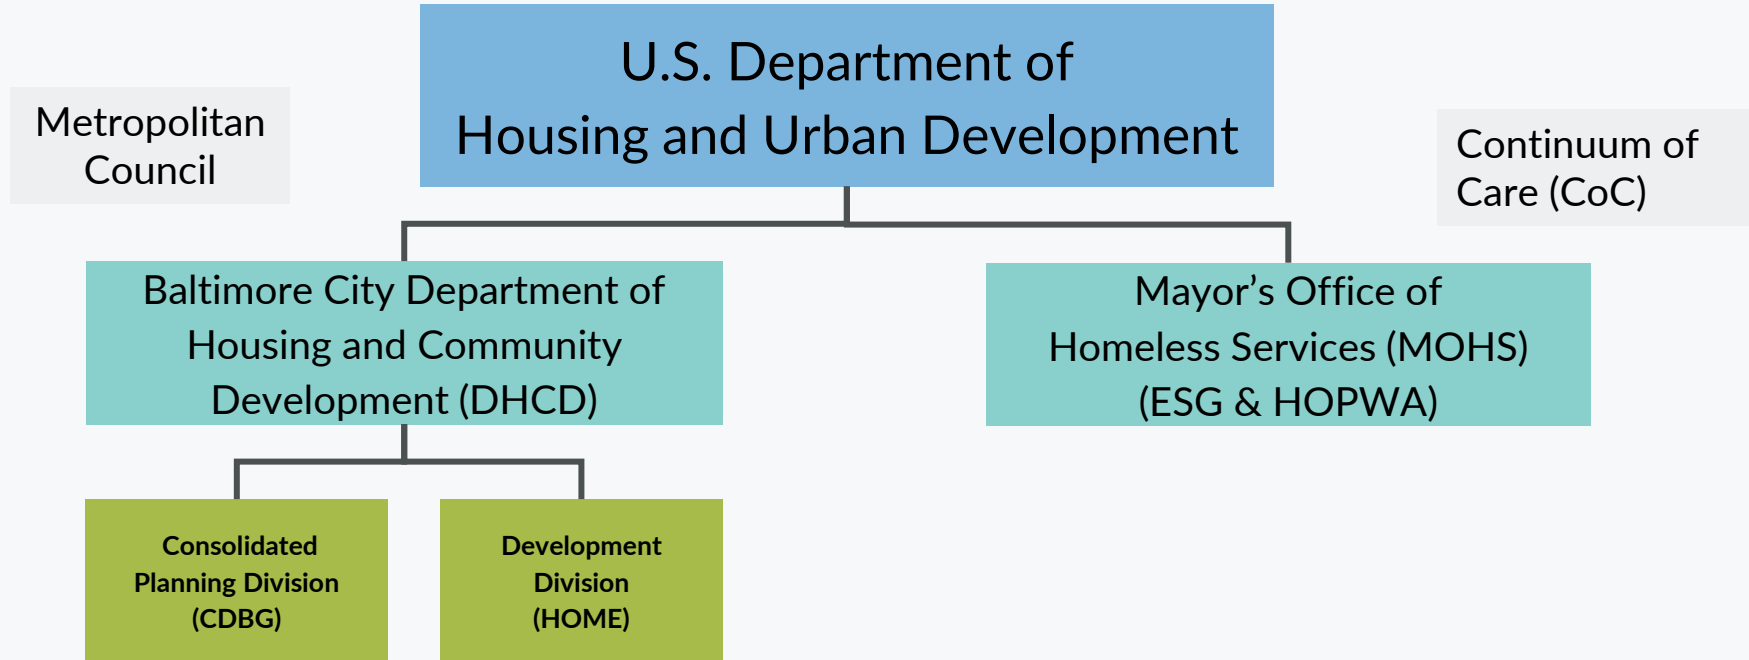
Metropolitan Council

U.S. Department of Housing and Urban Development

Continuum of Care (CoC)

Baltimore City Department of Housing and Community Development (DHCD)

Mayor’s Office of Homeless Services (MOHS) (ESG & HOPWA)

Consolidated Planning Division (CDBG)

Development Division (HOME)